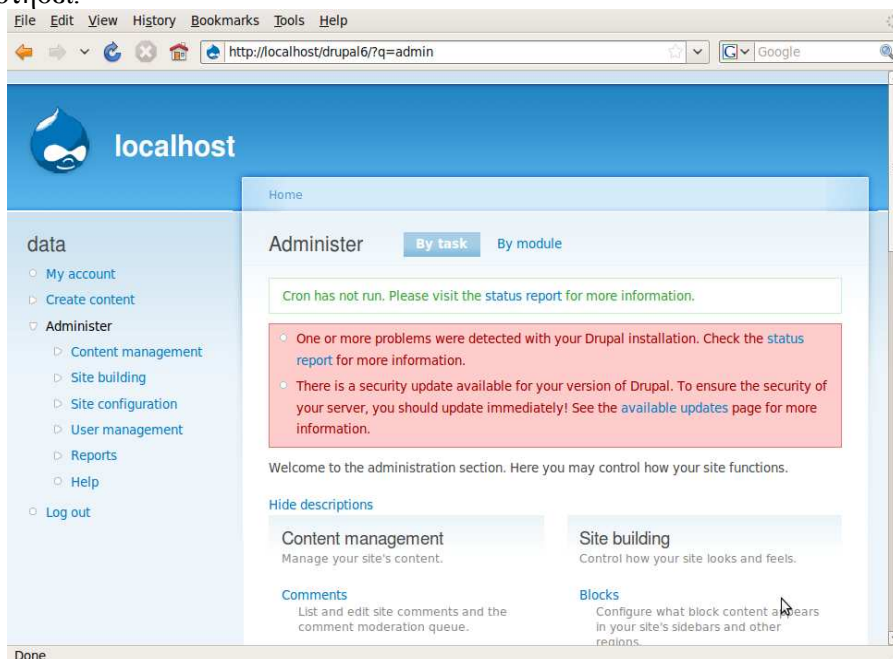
File Edit View History Bookmarks Tools Help

http://localhost/drupal6/?q=admin

Google

localhost

Home

data

My account
Create content
Administer
Content management
Site building
Site configuration
User management
Reports
Help
Log out

Administer By task By module

Cron has not run. Please visit the status report for more information.

One or more problems were detected with your Drupal installation. Check the status report for more information.

There is a security update available for your version of Drupal. To ensure the security of your server, you should update immediately! See the available updates page for more information.

Welcome to the administration section. Here you may control how your site functions.

Hide descriptions

Content management
Manage your site's content.

Comments
List and edit site comments and the comment moderation queue.

Site building
Control how your site looks and feels.

Blocks
Configure what block content a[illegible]ears in your site's sidebars and other regions.

Done